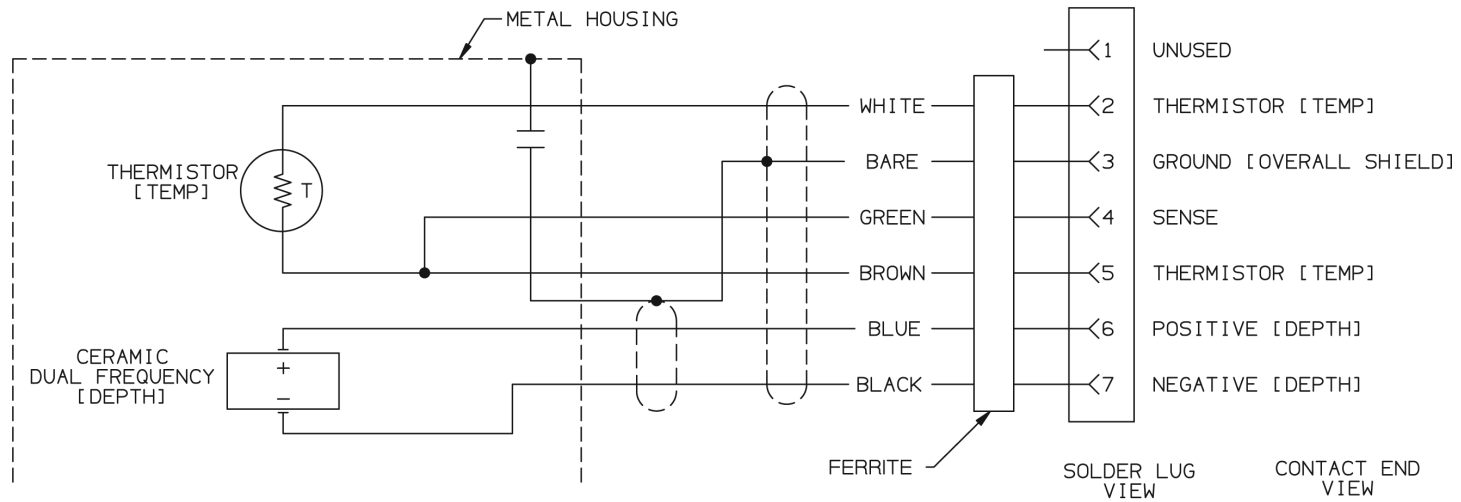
METAL HOUSING

THERMISTOR [TEMP]

T

CERAMIC DUAL FREQUENCY [DEPTH]

+

−

WHITE

BARE

GREEN

BROWN

BLUE

BLACK

FERRITE

1 UNUSED

2 THERMISTOR [TEMP]

3 GROUND [OVERALL SHIELD]

4 SENSE

5 THERMISTOR [TEMP]

6 POSITIVE [DEPTH]

7 NEGATIVE [DEPTH]

SOLDER LUG VIEW

CONTACT END VIEW